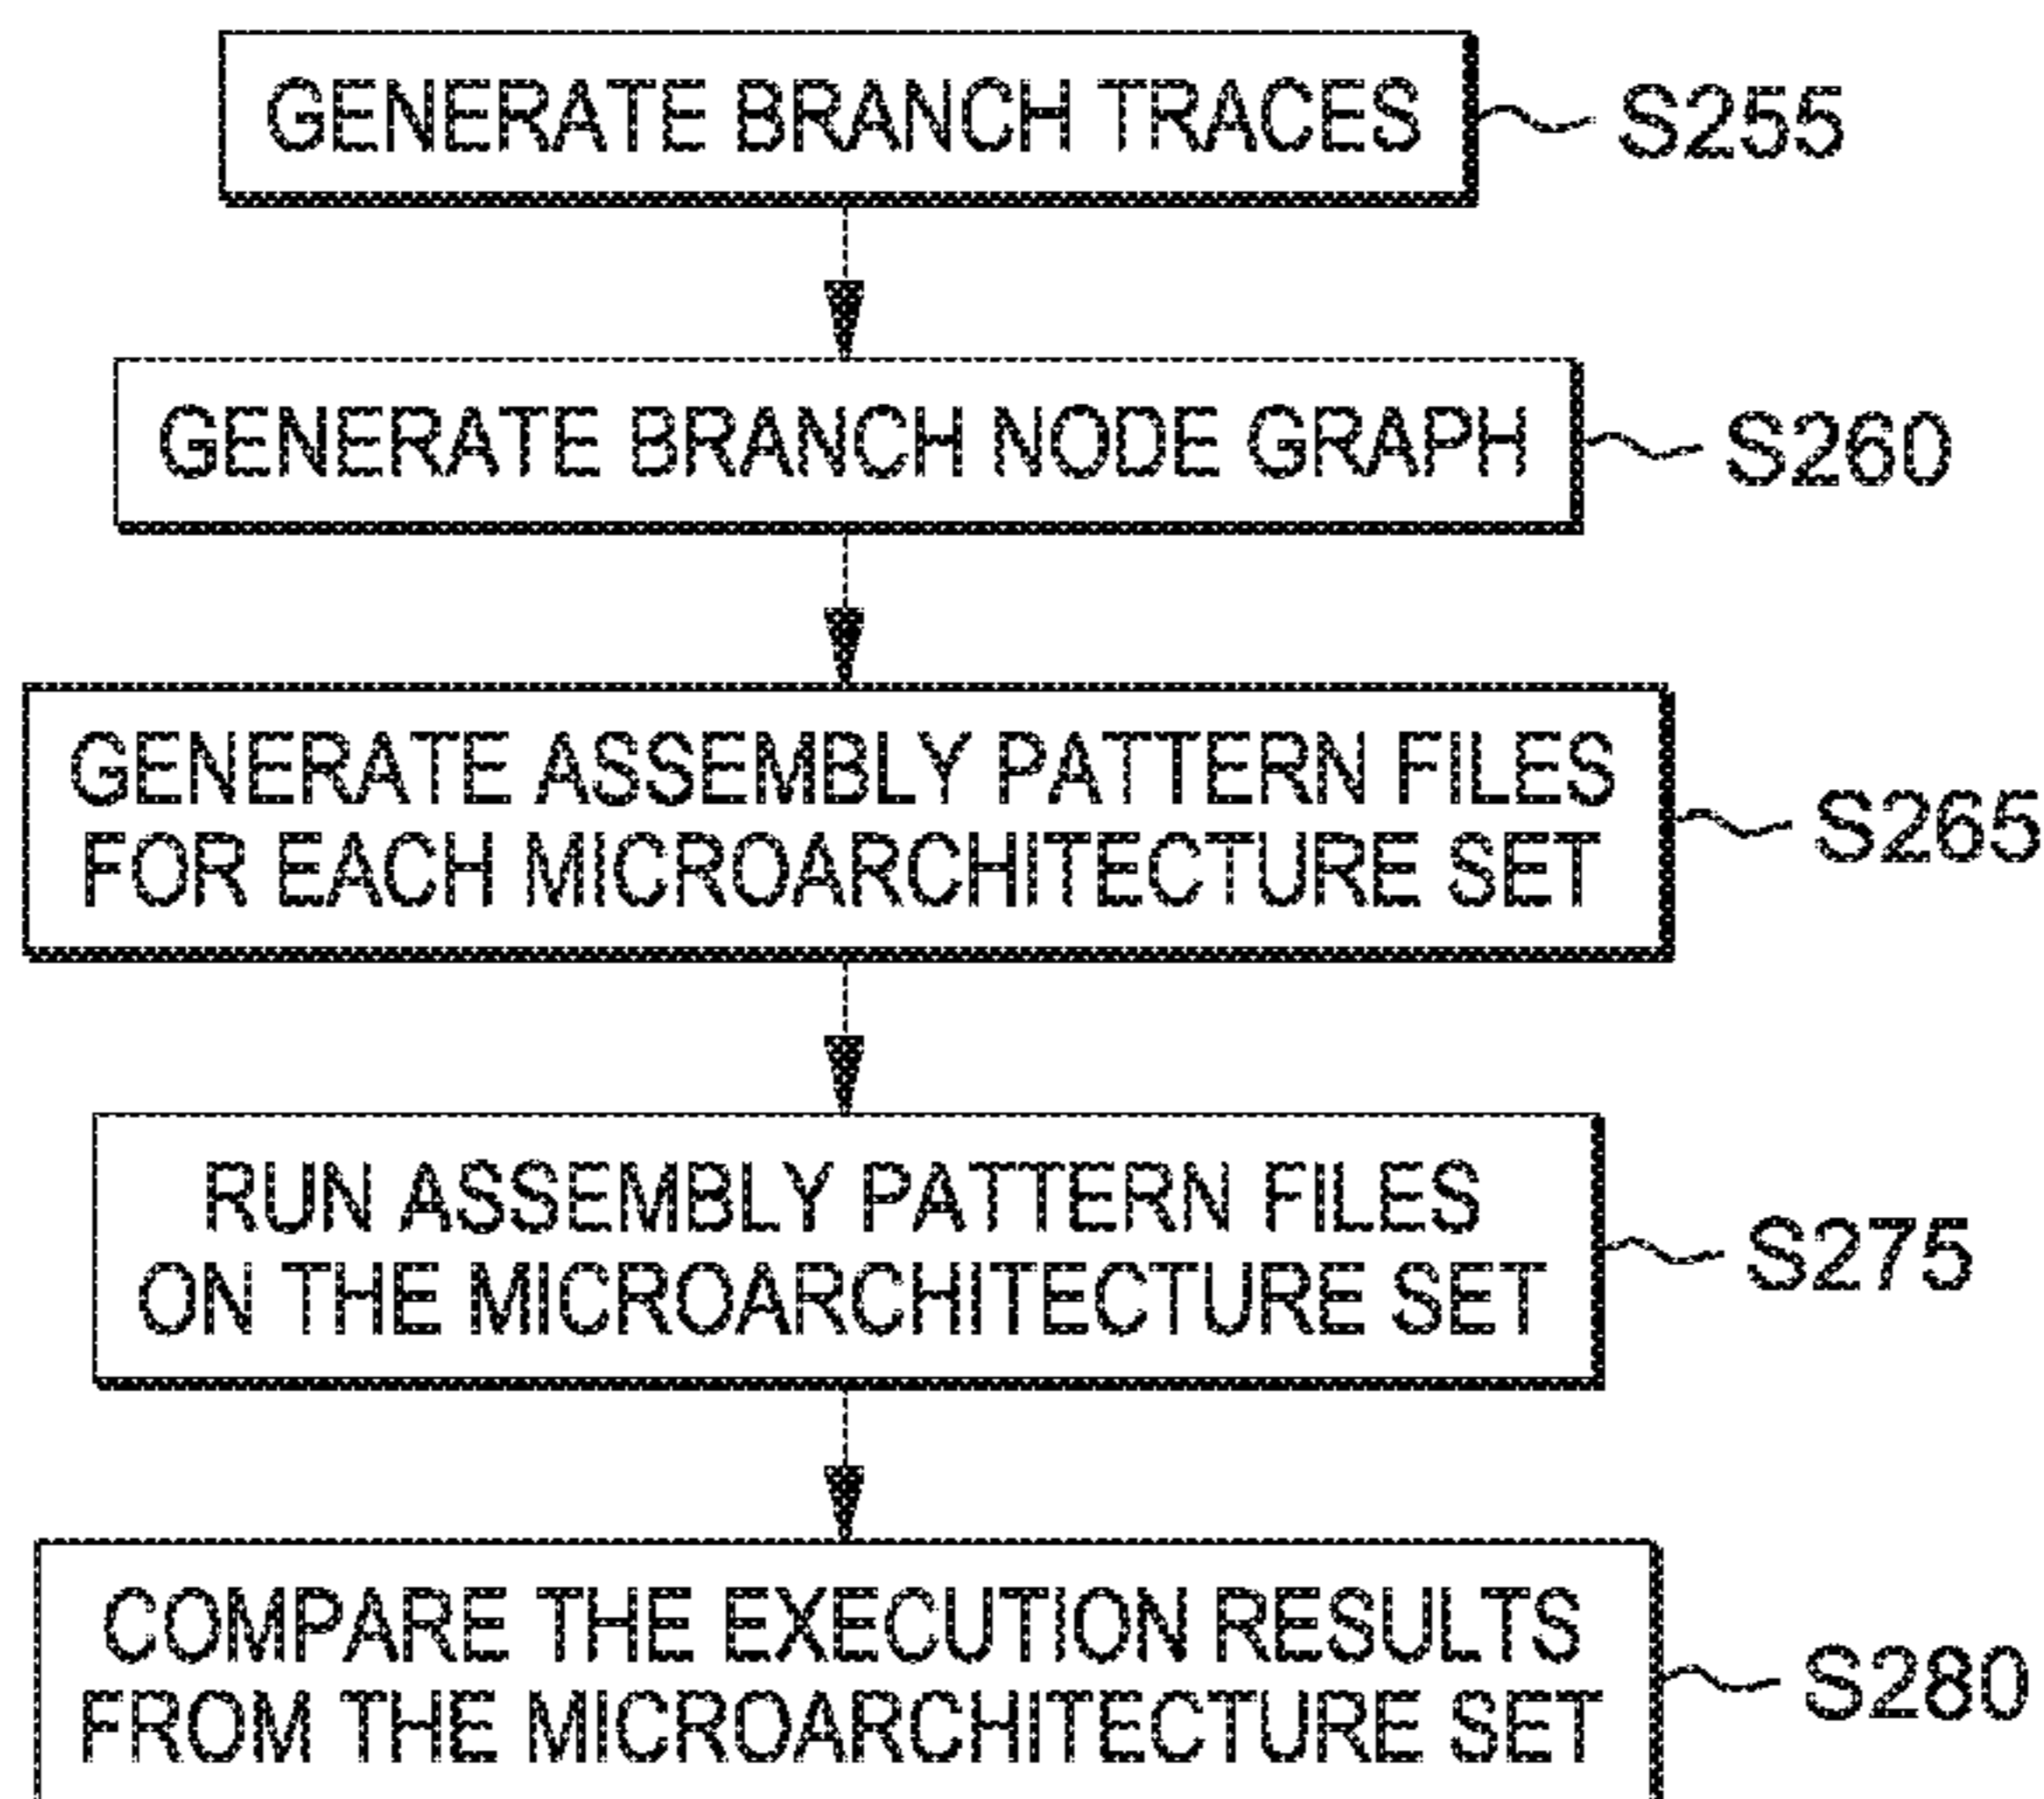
GENERATE BRANCH TRACES S255

GENERATE BRANCH NODE GRAPH S260

GENERATE ASSEMBLY PATTERN FILES FOR EACH MICROARCHITECTURE SET S265

RUN ASSEMBLY PATTERN FILES ON THE MICROARCHITECTURE SET S275

COMPARE THE EXECUTION RESULTS FROM THE MICROARCHITECTURE SET S280